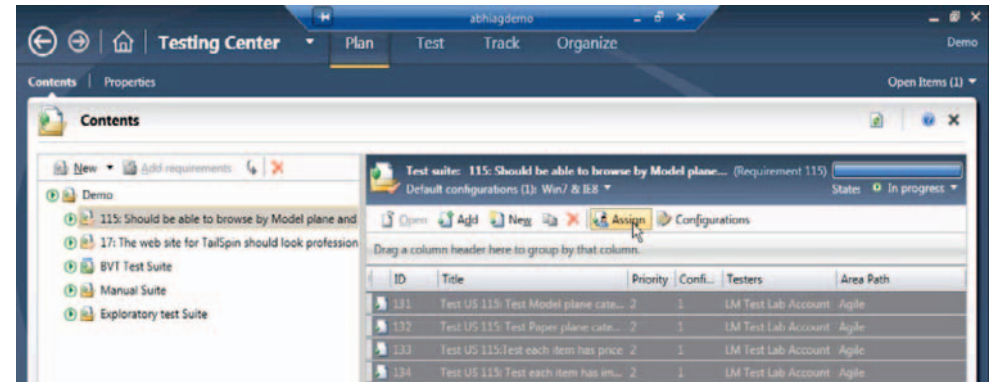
abhiagdemo

Testing Center Plan Test Track Organize

Demo

Contents | Properties

Open Items (1)

Contents

New Add requirements

Demo

115: Should be able to browse by Model plane and

17: The web site for TailSpin should look profession

BVT Test Suite

Manual Suite

Exploratory test Suite

Test suite: 115: Should be able to browse by Model plane... (Requirement 115)

Default configurations (1): Win7 & IE8

State: In progress

Open Add New Assign Configurations

Drag a column header here to group by that column.

| ID | Title | Priority | Confi... | Testers | Area Path |
|---|---|---|---|---|---|
| 131 | Test US 115: Test Model plane cate... | 2 | 1 | LM Test Lab Account | Agile |
| 132 | Test US 115: Test Paper plane cate... | 2 | 1 | LM Test Lab Account | Agile |
| 133 | Test US 115:Test each item has price | 2 | 1 | LM Test Lab Account | Agile |
| 134 | Test US 115: Test each item has im... | 2 | 1 | LM Test Lab Account | Agile |